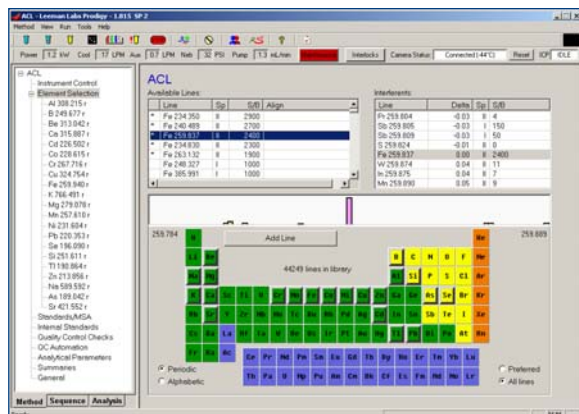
ACL - Leeman Labs Prodigy - 1.815 SP 2

Method View Run Tools Help

Power 1.2 kW Cool 17 LPM Aux 0.7 LPM Neb 32 PSI Pump 1.3 mL/min Interlocks Camera Status: Connected (-44°C) Reset ICP IDLE

ACL
Instrument Control
Element Selection
Al 308.215 r
B 249.677 r
Be 313.042 r
Ca 315.887 r
Cd 226.502 r
Co 228.615 r
Cr 267.716 r
Cu 324.754 r
Fe 259.840 r
K 766.491 r
Mg 279.078 r
Mn 257.610 r
Ni 231.604 r
Pb 220.353 r
Se 196.090 r
Si 251.611 r
Tl 190.864 r
Zn 213.856 r
Na 589.592 r
As 189.042 r
Sr 421.552 r
Standards/MSA
Internal Standards
Quality Control Checks
QC Automation
Analytical Parameters
Summaries
General

Method Sequence Analysis

ACL

Available Lines:

| | Line | Sp | S/B | Align |
|---|---|---|---|---|
| * | Fe 234.350 | 8 | 2900 | |
| * | Fe 240.489 | 8 | 2700 | |
| * | Fe 259.837 | 8 | 2400 | |
| * | Fe 234.830 | 8 | 2300 | |
| * | Fe 263.132 | 8 | 1900 | |
| | Fe 248.327 | 1 | 1000 | |
| | Fe 385.991 | 1 | 1000 | |

Interferents:

| Line | Delta | Sp | S/B |
|---|---|---|---|
| Pr 259.804 | -0.03 | 8 | 4 |
| Sb 259.805 | -0.03 | 1 | 150 |
| Sb 259.809 | -0.03 | 1 | 50 |
| S 259.824 | -0.01 | 8 | 0 |
| Fe 259.837 | 0.00 | 8 | 2400 |
| W 259.874 | 0.04 | 8 | 11 |
| In 259.875 | 0.04 | 8 | 7 |
| Mn 259.890 | 0.05 | 8 | 9 |

259.784 259.889

Add Line

44249 lines in library

H He Li Be B C N O F Ne Na Mg Al Si P S Cl Ar K Ca Sc Ti V Cr Mn Fe Co Ni Cu Zn Ga Ge As Se Br Kr Rb Sr Y Zr Nb Mo Tc Ru Rh Pd Ag Cd In Sn Sb Te I Xe Cs Ba La Hf Ta W Re Os Ir Pt Au Hg Tl Pb Bi Po At Rn Fr Ra Ac

Ce Pr Nd Pm Sm Eu Gd Tb Dy Ho Er Tm Yb Lu
Th Pa U Np Pu Am Cm Bk Cf Es Fm Md No Lr

Periodic
Alphabetic

Preferred
All lines